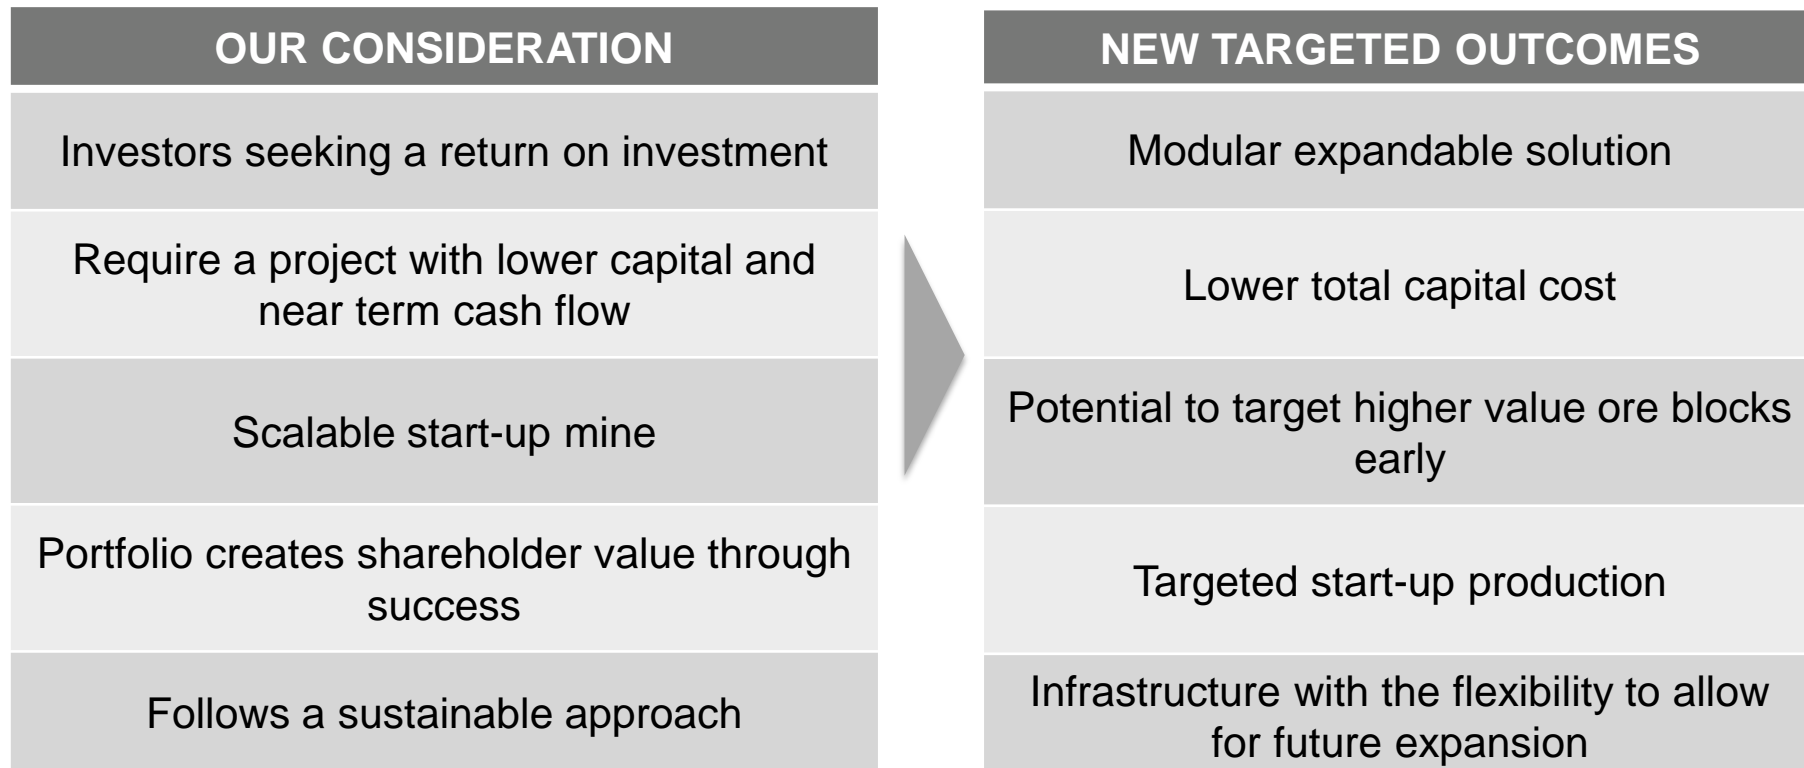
OUR CONSIDERATION

Investors seeking a return on investment

Require a project with lower capital and near term cash flow

Scalable start-up mine

Portfolio creates shareholder value through success

Follows a sustainable approach

NEW TARGETED OUTCOMES

Modular expandable solution

Lower total capital cost

Potential to target higher value ore blocks early

Targeted start-up production

Infrastructure with the flexibility to allow for future expansion